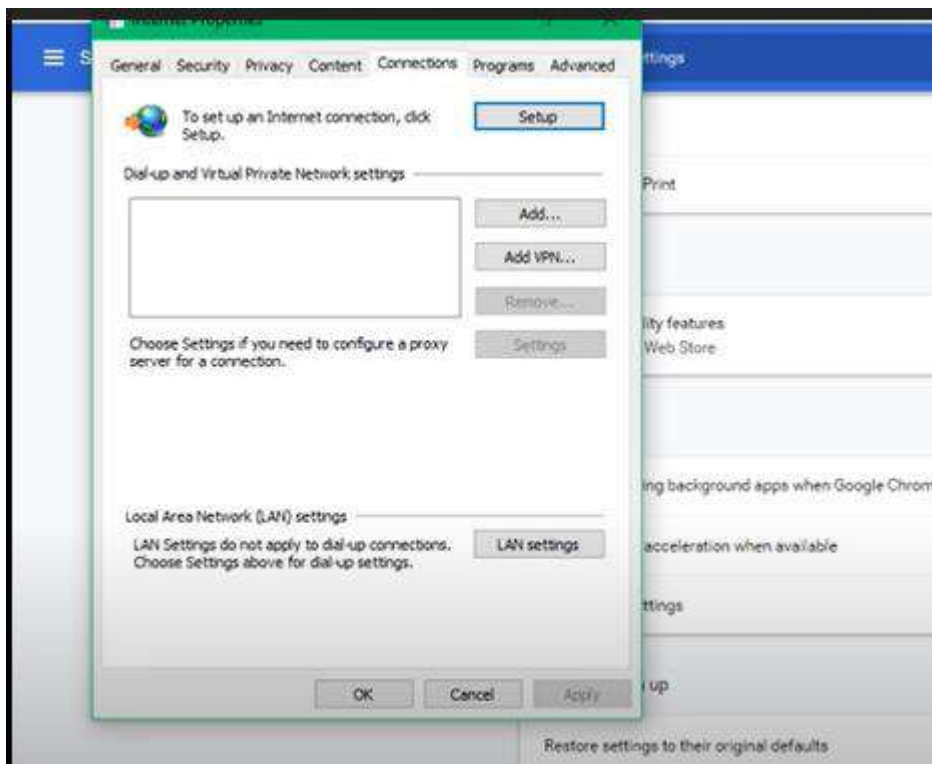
Internet Properties

General Security Privacy Content Connections Programs Advanced

To set up an Internet connection, click Setup.

Setup

Dial-up and Virtual Private Network settings

Add...

Add VPN...

Remove...

Choose Settings if you need to configure a proxy server for a connection.

Settings

Local Area Network (LAN) settings

LAN Settings do not apply to dial-up connections. Choose Settings above for dial-up settings.

LAN settings

OK Cancel Apply

S

ttings

Print

lity features
Web Store

ing background apps when Google Chrom

acceleration when available

ttings

up

Restore settings to their original defaults